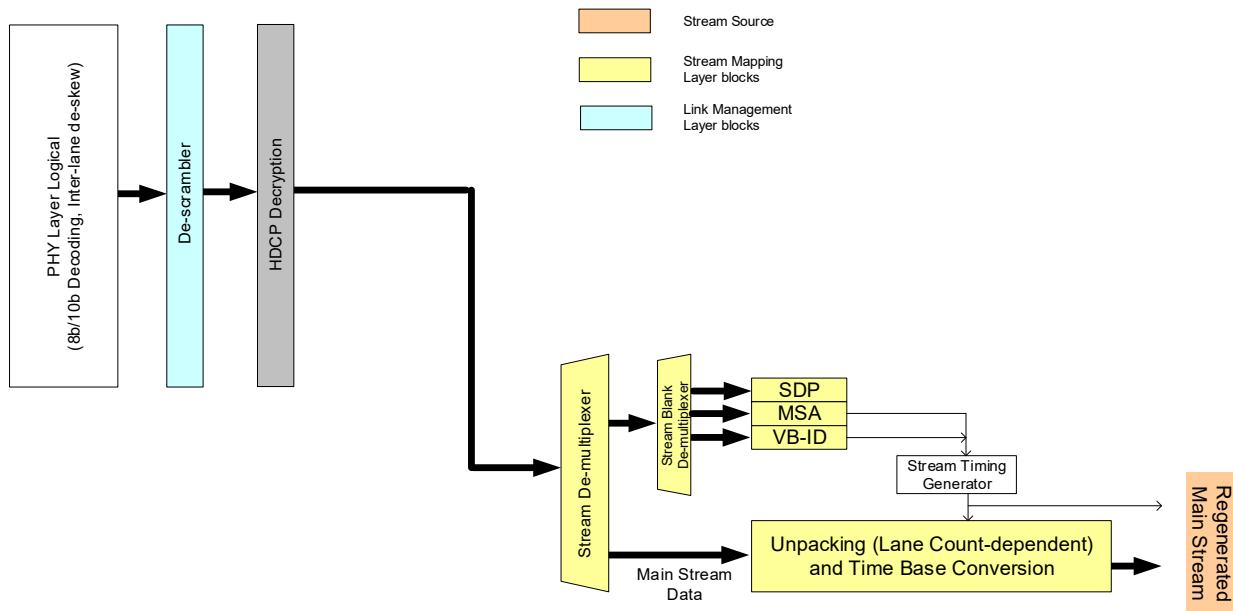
Stream Source

Stream Mapping Layer blocks

Link Management Layer blocks

PHY Layer Logical (8b/10b Decoding, Inter-lane de-skew)

De-scrambler

HDCP Decryption

Stream De-multiplexer

Stream Blank De-multiplexer

SDP

MSA

VB-ID

Stream Timing Generator

Unpacking (Lane Count-dependent) and Time Base Conversion

Main Stream Data

Regenerated Main Stream